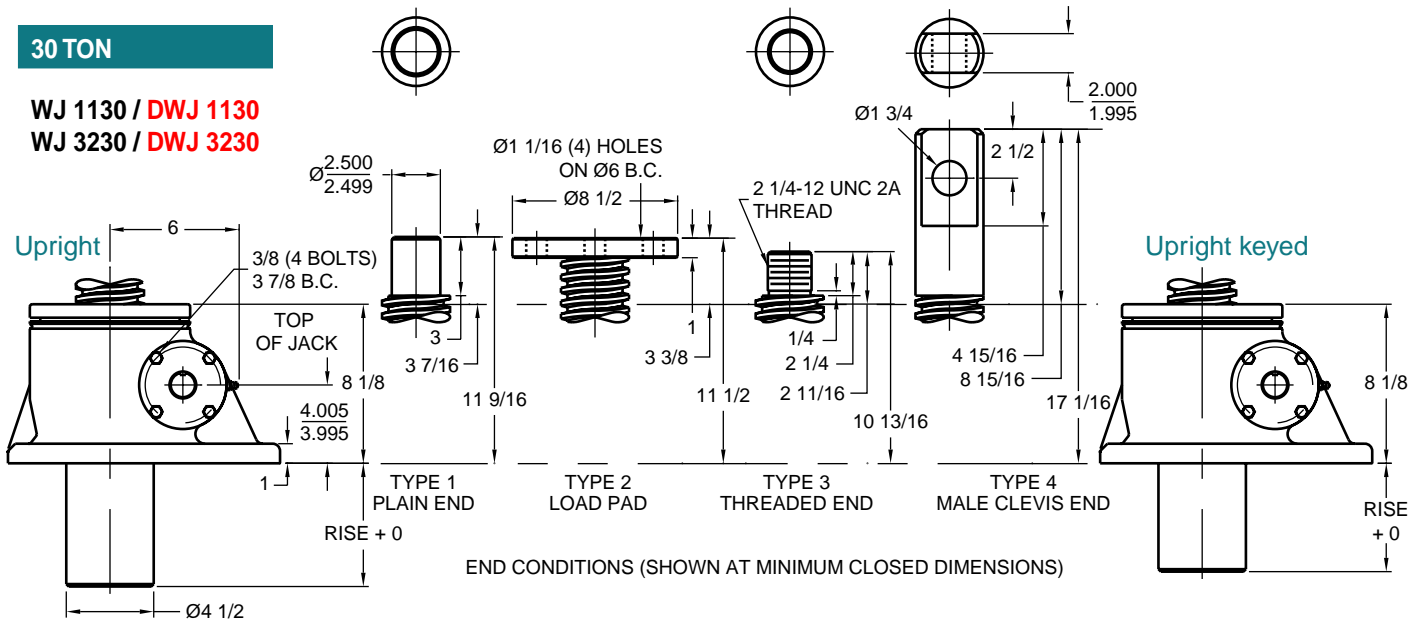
30 TON

WJ 1130 / DWJ 1130
WJ 3230 / DWJ 3230

Upright

6

3/8 (4 BOLTS)
3 7/8 B.C.

TOP
OF JACK

8 1/8

$\frac{4.005}{3.995}$

1

RISE + 0

Ø4 1/2

Ø$\frac{2.500}{2.499}$

3

3 7/16

11 9/16

TYPE 1
PLAIN END

Ø1 1/16 (4) HOLES
ON Ø6 B.C.

Ø8 1/2

1

3 3/8

11 1/2

TYPE 2
LOAD PAD

2 1/4-12 UNC 2A
THREAD

1/4

2 1/4

2 11/16

10 13/16

TYPE 3
THREADED END

Ø1 3/4

$\frac{2.000}{1.995}$

2 1/2

4 15/16

8 15/16

17 1/16

TYPE 4
MALE CLEVIS END

Upright keyed

8 1/8

RISE
+ 0

END CONDITIONS (SHOWN AT MINIMUM CLOSED DIMENSIONS)